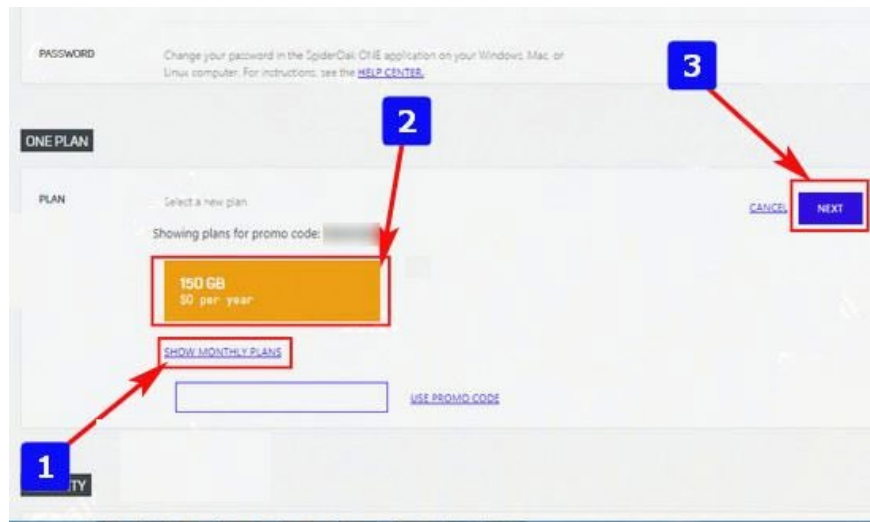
PASSWORD

Change your password in the SpiderOak ONE application on your Windows, Mac, or Linux computer. For instructions, see the HELP CENTER.

3

2

ONE PLAN

PLAN

Select a new plan

Showing plans for promo code: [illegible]

CANCEL

NEXT

150 GB
$0 per year

SHOW MONTHLY PLANS

USE PROMO CODE

1

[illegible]TY